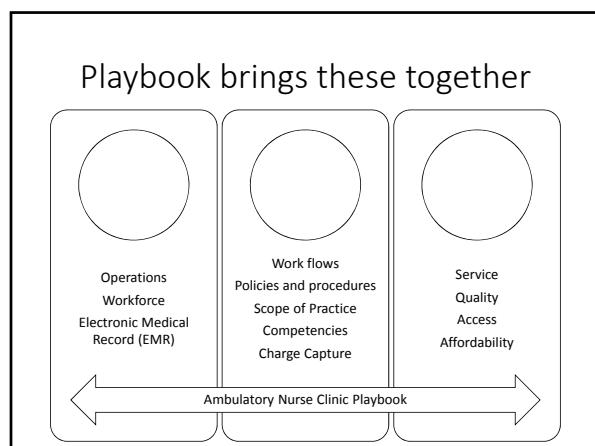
Playbook brings these together

Operations
Workforce
Electronic Medical Record (EMR)

Work flows
Policies and procedures
Scope of Practice
Competencies
Charge Capture

Service
Quality
Access
Affordability

Ambulatory Nurse Clinic Playbook